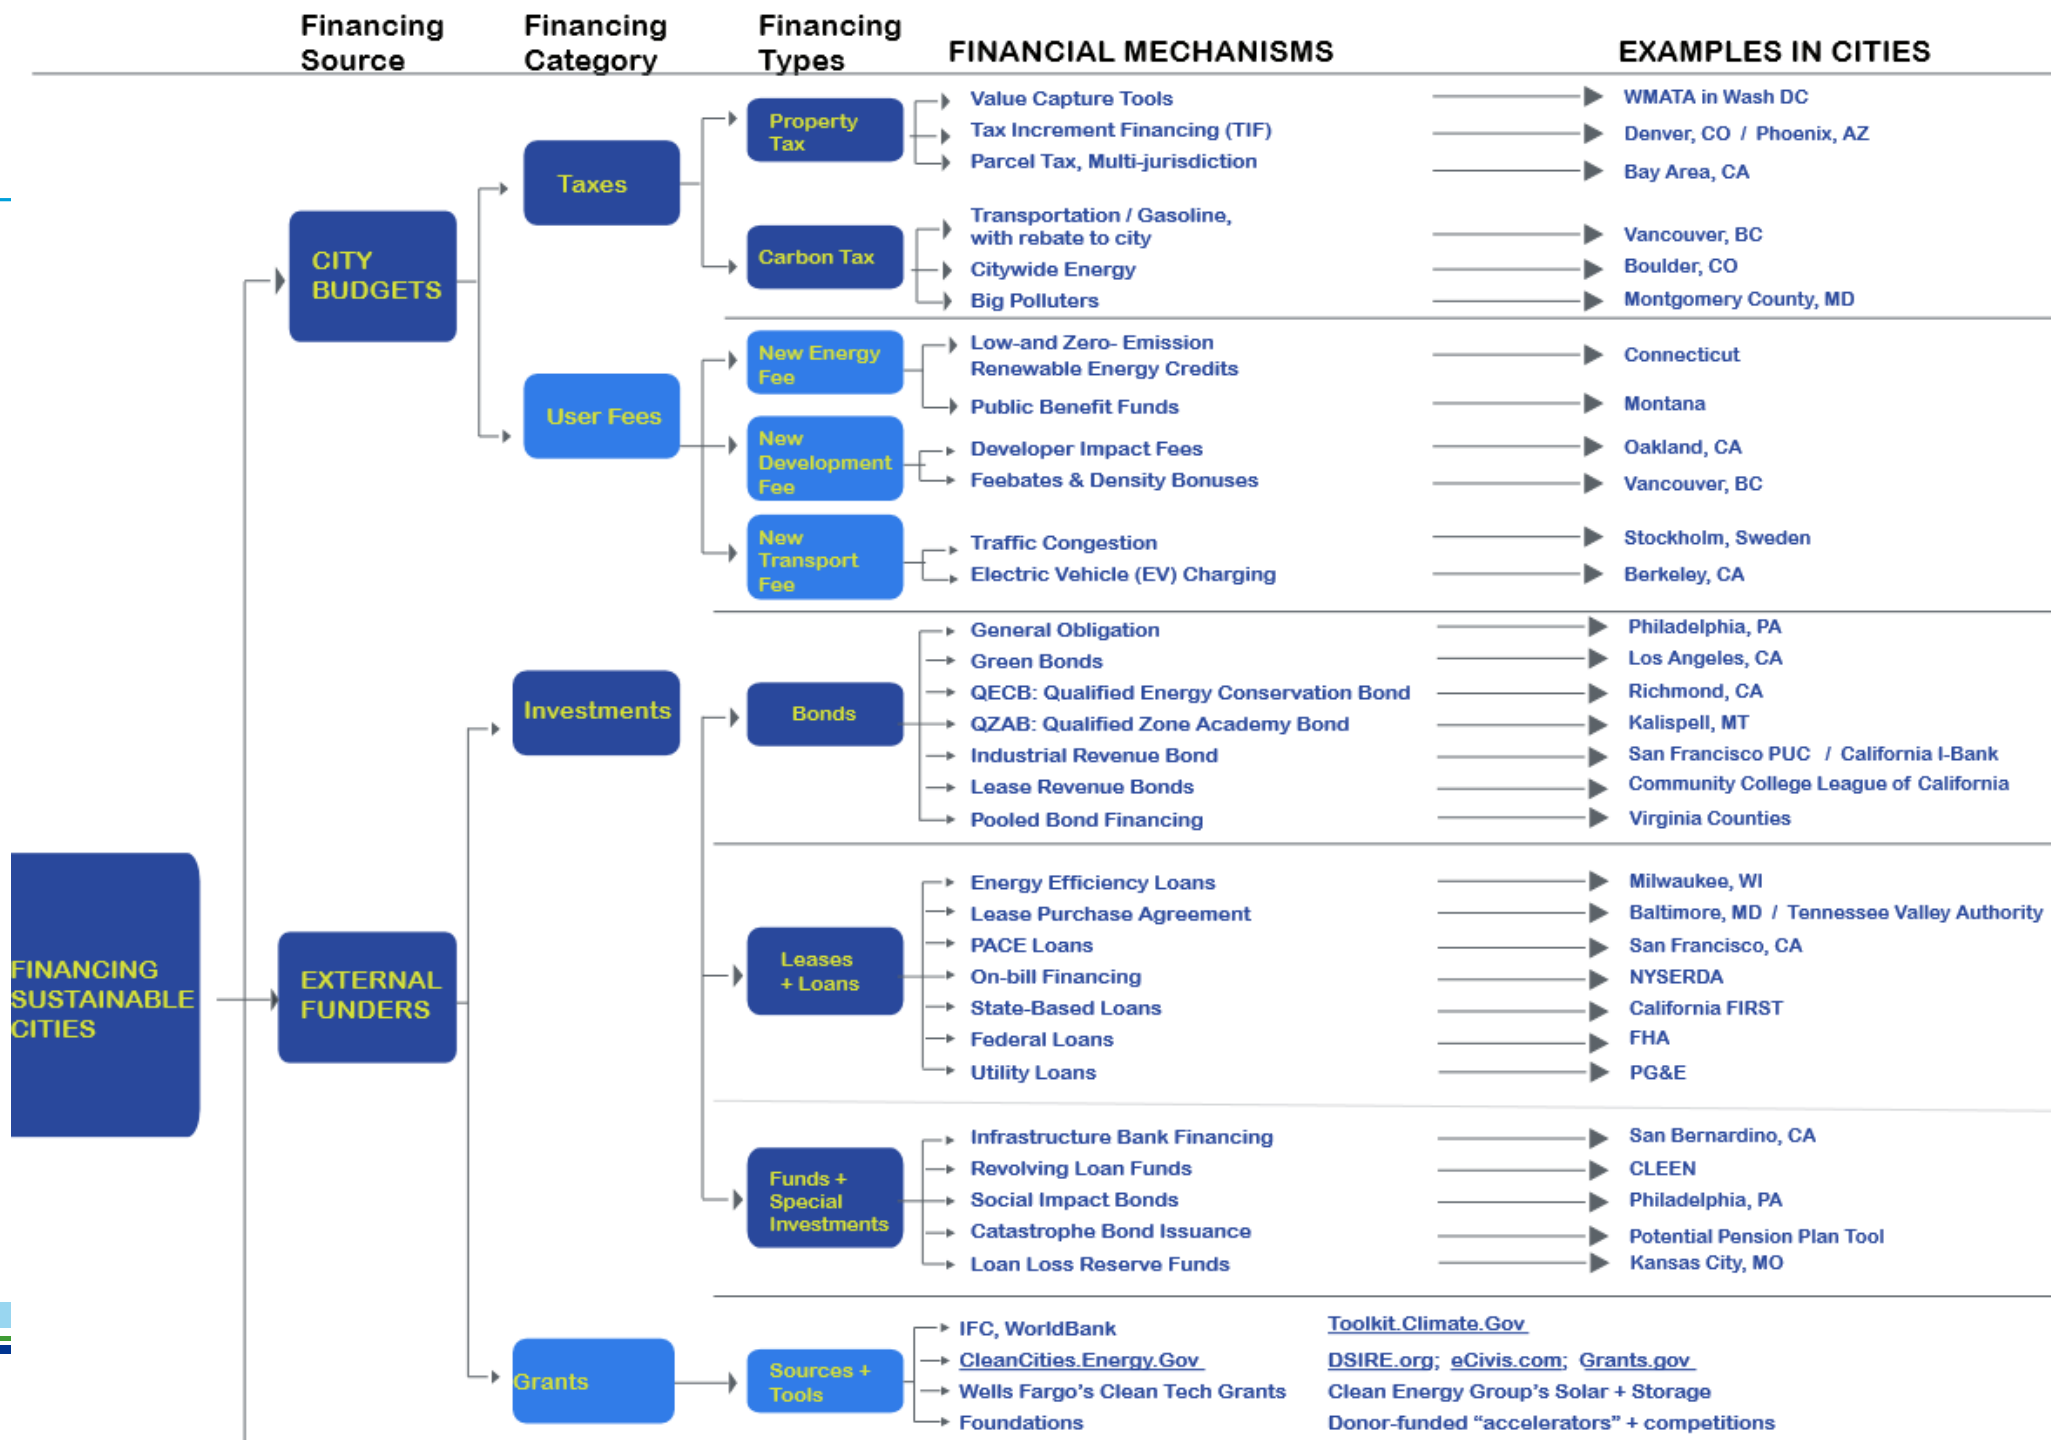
Financing Source | Financing Category | Financing Types | FINANCIAL MECHANISMS | EXAMPLES IN CITIES

FINANCING SUSTAINABLE CITIES

CITY BUDGETS

Taxes

Property Tax
Value Capture Tools → WMATA in Wash DC
Tax Increment Financing (TIF) → Denver, CO / Phoenix, AZ
Parcel Tax, Multi-jurisdiction → Bay Area, CA

Carbon Tax
Transportation / Gasoline, with rebate to city → Vancouver, BC
Citywide Energy → Boulder, CO
Big Polluters → Montgomery County, MD

User Fees

New Energy Fee
Low-and Zero- Emission Renewable Energy Credits → Connecticut
Public Benefit Funds → Montana

New Development Fee
Developer Impact Fees → Oakland, CA
Feebates & Density Bonuses → Vancouver, BC

New Transport Fee
Traffic Congestion → Stockholm, Sweden
Electric Vehicle (EV) Charging → Berkeley, CA

EXTERNAL FUNDERS

Investments

Bonds
General Obligation → Philadelphia, PA
Green Bonds → Los Angeles, CA
QECB: Qualified Energy Conservation Bond → Richmond, CA
QZAB: Qualified Zone Academy Bond → Kalispell, MT
Industrial Revenue Bond → San Francisco PUC / California I-Bank
Lease Revenue Bonds → Community College League of California
Pooled Bond Financing → Virginia Counties

Leases + Loans
Energy Efficiency Loans → Milwaukee, WI
Lease Purchase Agreement → Baltimore, MD / Tennessee Valley Authority
PACE Loans → San Francisco, CA
On-bill Financing → NYSERDA
State-Based Loans → California FIRST
Federal Loans → FHA
Utility Loans → PG&E

Funds + Special Investments
Infrastructure Bank Financing → San Bernardino, CA
Revolving Loan Funds → CLEEN
Social Impact Bonds → Philadelphia, PA
Catastrophe Bond Issuance → Potential Pension Plan Tool
Loan Loss Reserve Funds → Kansas City, MO

Grants

Sources + Tools
IFC, WorldBank | Toolkit.Climate.Gov
CleanCities.Energy.Gov | DSIRE.org; eCivis.com; Grants.gov
Wells Fargo's Clean Tech Grants | Clean Energy Group's Solar + Storage
Foundations | Donor-funded "accelerators" + competitions